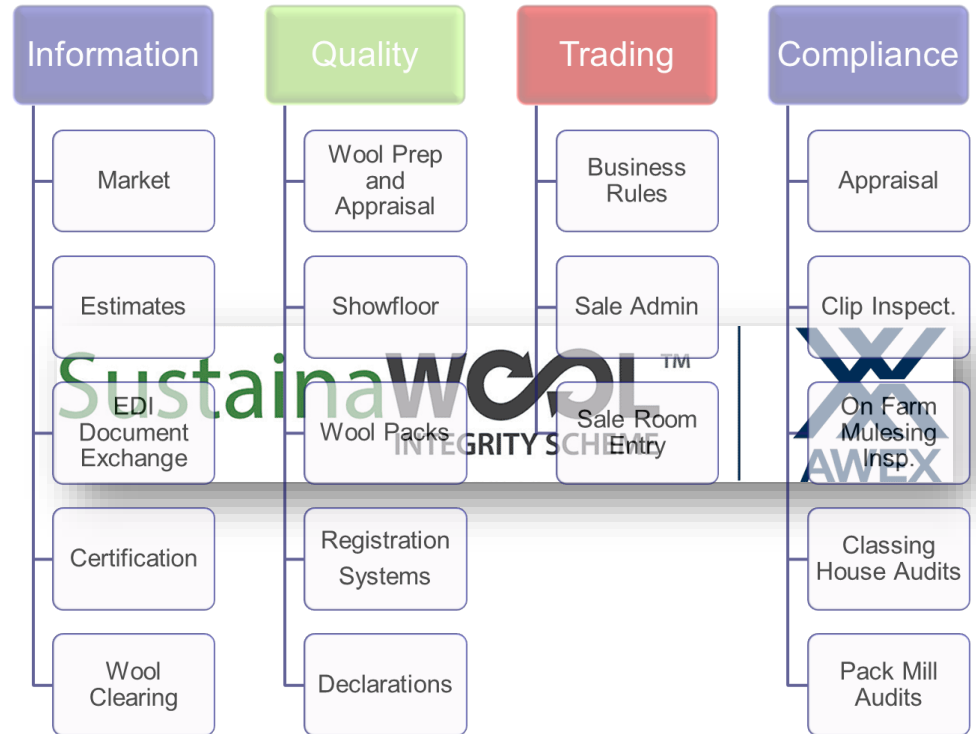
Information

Market

Estimates

EDI Document Exchange

Certification

Wool Clearing

Quality

Wool Prep and Appraisal

Showfloor

Wool Packs

Registration Systems

Declarations

Trading

Business Rules

Sale Admin

Sale Room Entry

Compliance

Appraisal

Clip Inspect.

On Farm Mulesing Insp.

Classing House Audits

Pack Mill Audits

SustainaWOOL™
INTEGRITY SCHEME

AWEX